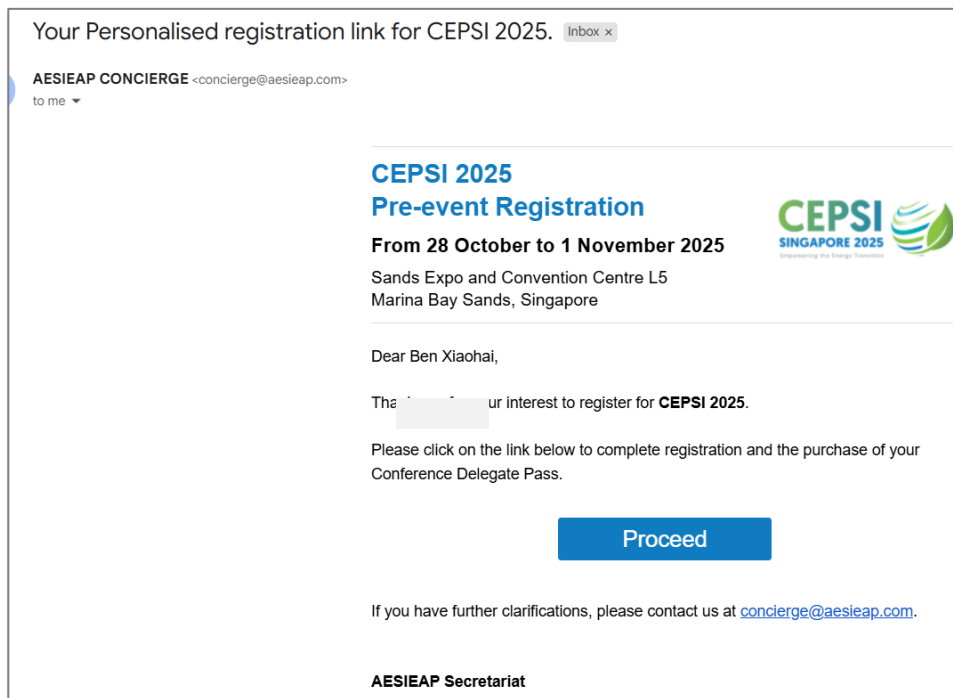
Your Personalised registration link for CEPSI 2025. Inbox ×

AESIEAP CONCIERGE <concierge@aesieap.com>
to me

CEPSI 2025
Pre-event Registration

From 28 October to 1 November 2025

Sands Expo and Convention Centre L5
Marina Bay Sands, Singapore

CEPSI
SINGAPORE 2025
Empowering the Energy Transition

Dear Ben Xiaohai,

Tha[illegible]ur interest to register for **CEPSI 2025**.

Please click on the link below to complete registration and the purchase of your Conference Delegate Pass.

Proceed

If you have further clarifications, please contact us at concierge@aesieap.com.

**AESIEAP Secretariat**